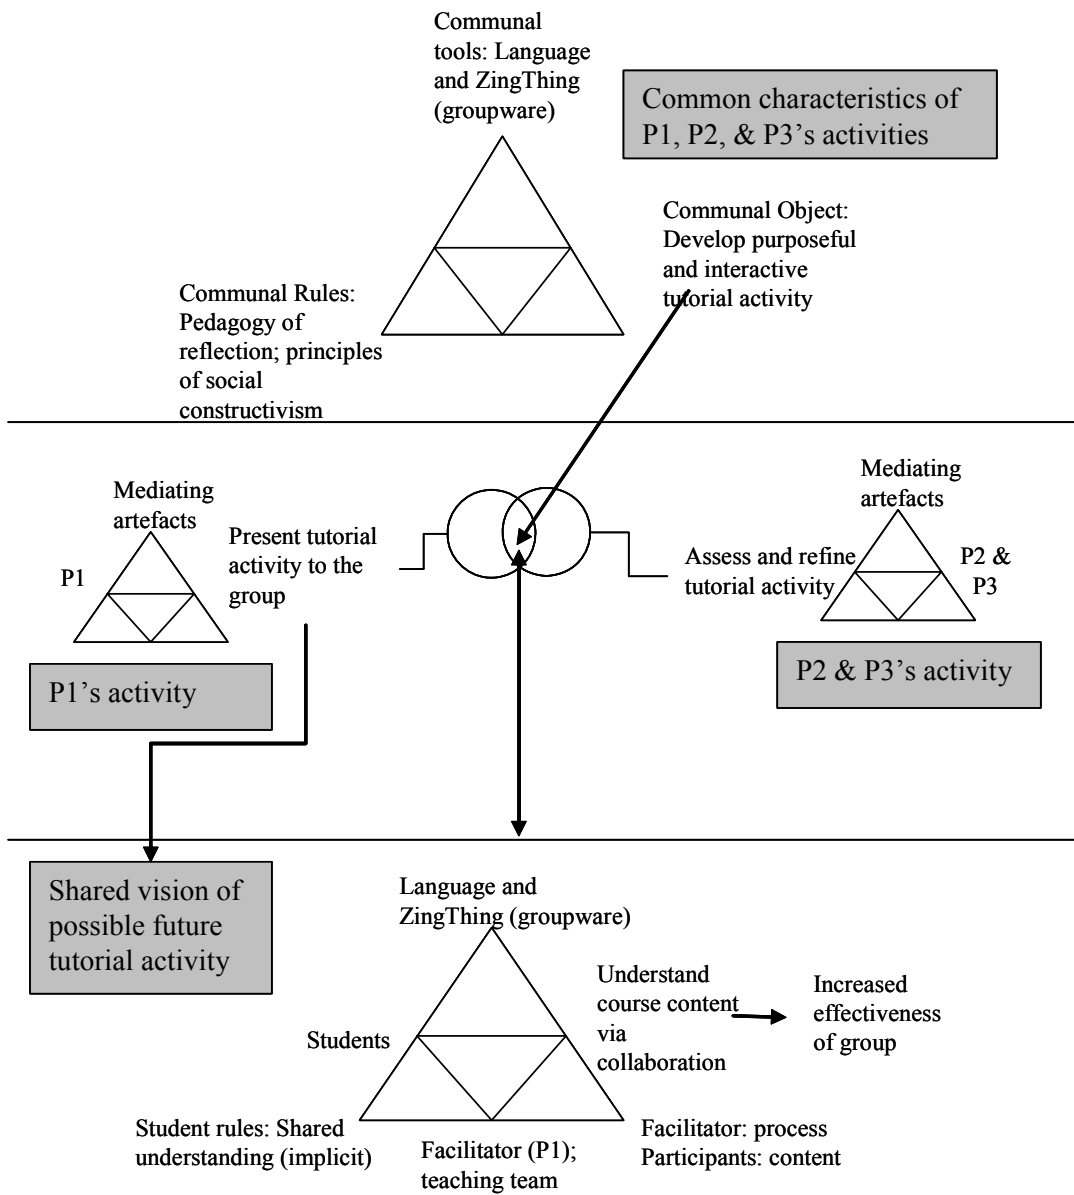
Communal tools: Language and ZingThing (groupware)

Common characteristics of P1, P2, & P3's activities

Communal Object: Develop purposeful and interactive tutorial activity

Communal Rules: Pedagogy of reflection; principles of social constructivism

Mediating artefacts

P1

Present tutorial activity to the group

P1's activity

Mediating artefacts

Assess and refine tutorial activity

P2 & P3

P2 & P3's activity

Shared vision of possible future tutorial activity

Language and ZingThing (groupware)

Understand course content via collaboration

Increased effectiveness of group

Students

Student rules: Shared understanding (implicit)

Facilitator (P1); teaching team

Facilitator: process
Participants: content